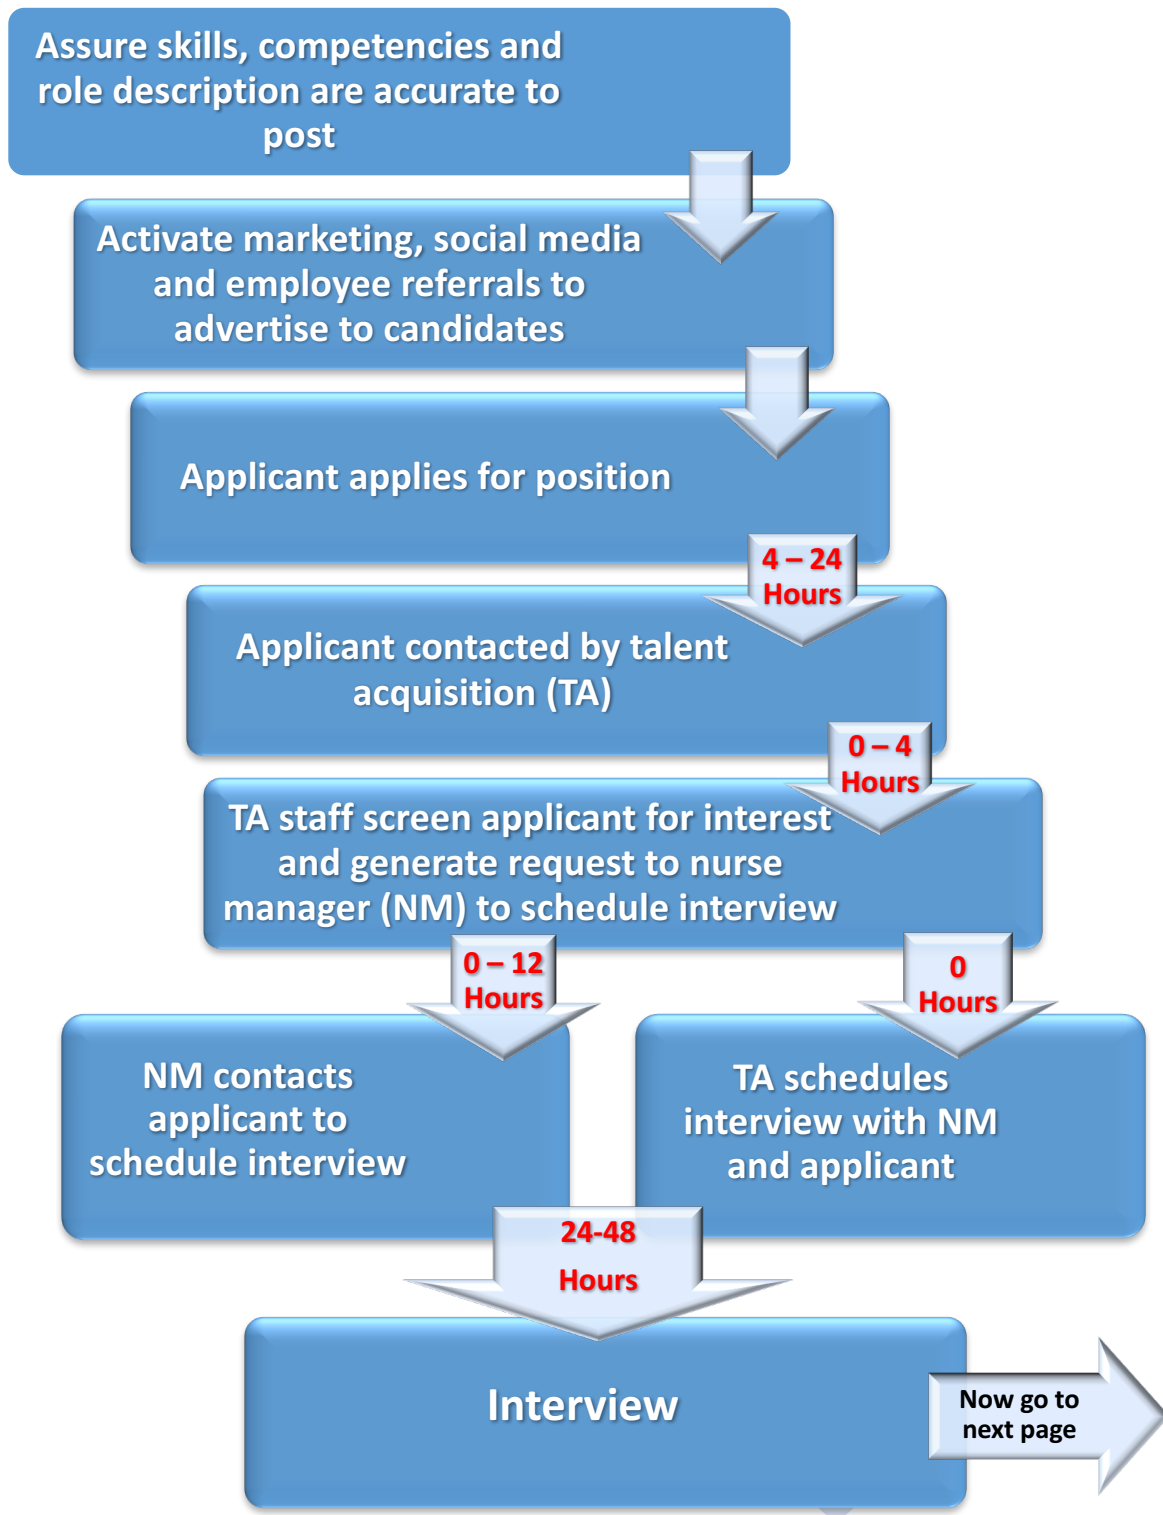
Assure skills, competencies and role description are accurate to post

Activate marketing, social media and employee referrals to advertise to candidates

Applicant applies for position

4 – 24 Hours

Applicant contacted by talent acquisition (TA)

0 – 4 Hours

TA staff screen applicant for interest and generate request to nurse manager (NM) to schedule interview

0 – 12 Hours

0 Hours

NM contacts applicant to schedule interview

TA schedules interview with NM and applicant

24-48 Hours

Interview

Now go to next page